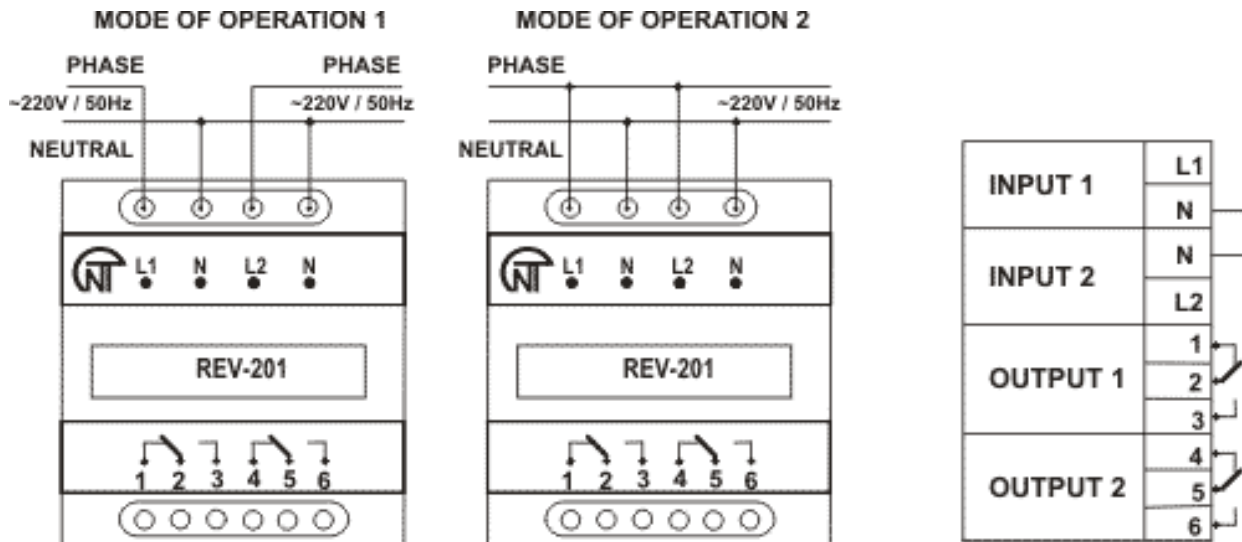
MODE OF OPERATION 1

PHASE PHASE
~220V / 50Hz ~220V / 50Hz
NEUTRAL

L1 N L2 N

REV-201

1 2 3 4 5 6

MODE OF OPERATION 2

PHASE
~220V / 50Hz
NEUTRAL

L1 N L2 N

REV-201

1 2 3 4 5 6

| INPUT 1 | L1 |
|---|---|
| | N |
| INPUT 2 | N |
| | L2 |
| OUTPUT 1 | 1 |
| | 2 |
| | 3 |
| OUTPUT 2 | 4 |
| | 5 |
| | 6 |